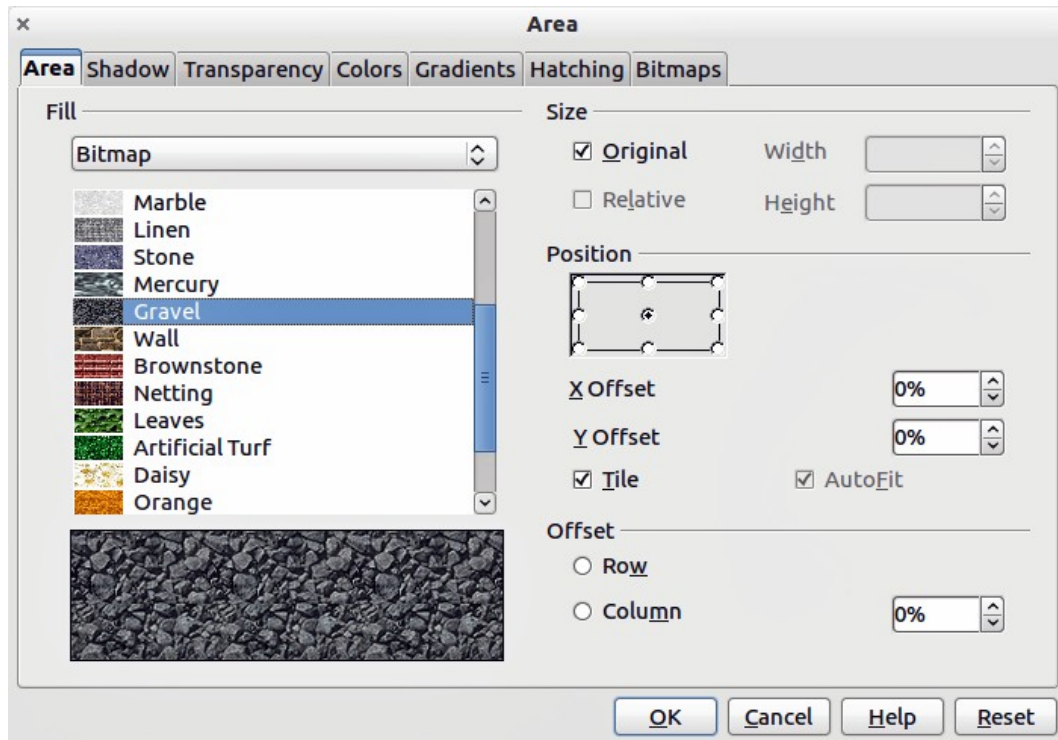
×

Area

Area Shadow Transparency Colors Gradients Hatching Bitmaps

Fill

Bitmap

Marble
Linen
Stone
Mercury
Gravel
Wall
Brownstone
Netting
Leaves
Artificial Turf
Daisy
Orange

Size

☑ Original
☐ Relative

Width
Height

Position

X Offset 0%
Y Offset 0%
☑ Tile
☑ AutoFit

Offset

○ Row
○ Column 0%

OK Cancel Help Reset